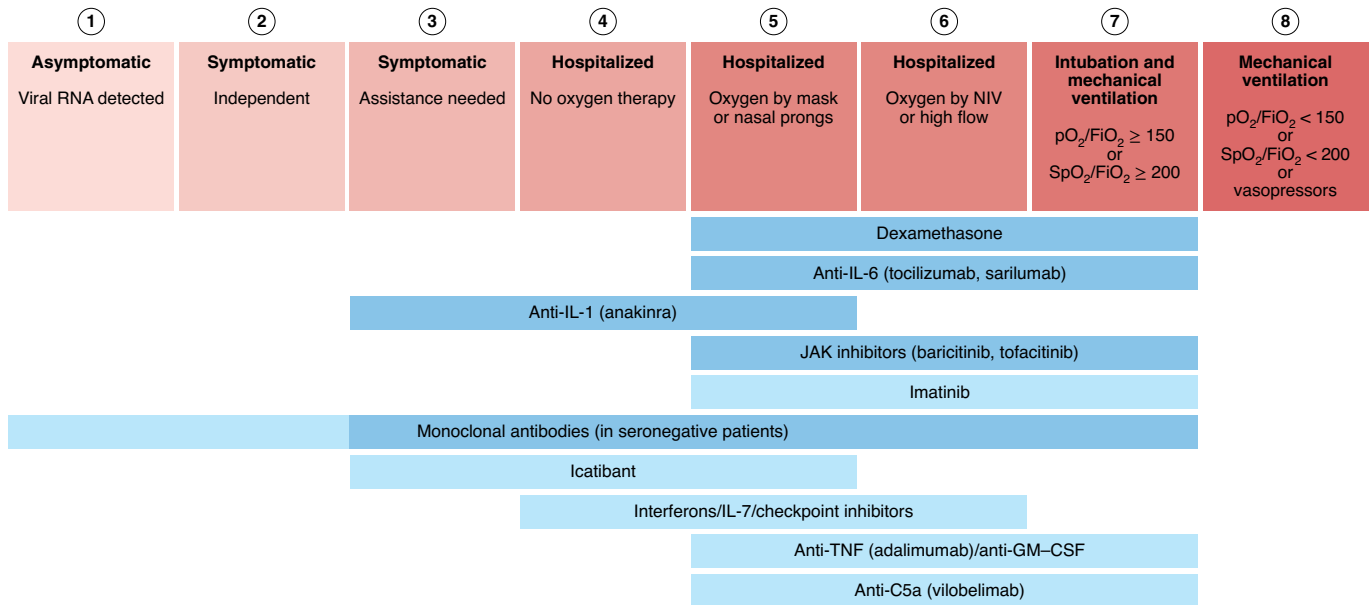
1

Asymptomatic

Viral RNA detected

2

Symptomatic

Independent

3

Symptomatic

Assistance needed

4

Hospitalized

No oxygen therapy

5

Hospitalized

Oxygen by mask or nasal prongs

6

Hospitalized

Oxygen by NIV or high flow

7

Intubation and mechanical ventilation

$pO_2/FiO_2 \geq 150$ or $SpO_2/FiO_2 \geq 200$

8

Mechanical ventilation

$pO_2/FiO_2 < 150$ or $SpO_2/FiO_2 < 200$ or vasopressors

Dexamethasone

Anti-IL-6 (tocilizumab, sarilumab)

Anti-IL-1 (anakinra)

JAK inhibitors (baricitinib, tofacitinib)

Imatinib

Monoclonal antibodies (in seronegative patients)

Icatibant

Interferons/IL-7/checkpoint inhibitors

Anti-TNF (adalimumab)/anti-GM–CSF

Anti-C5a (vilobelimab)